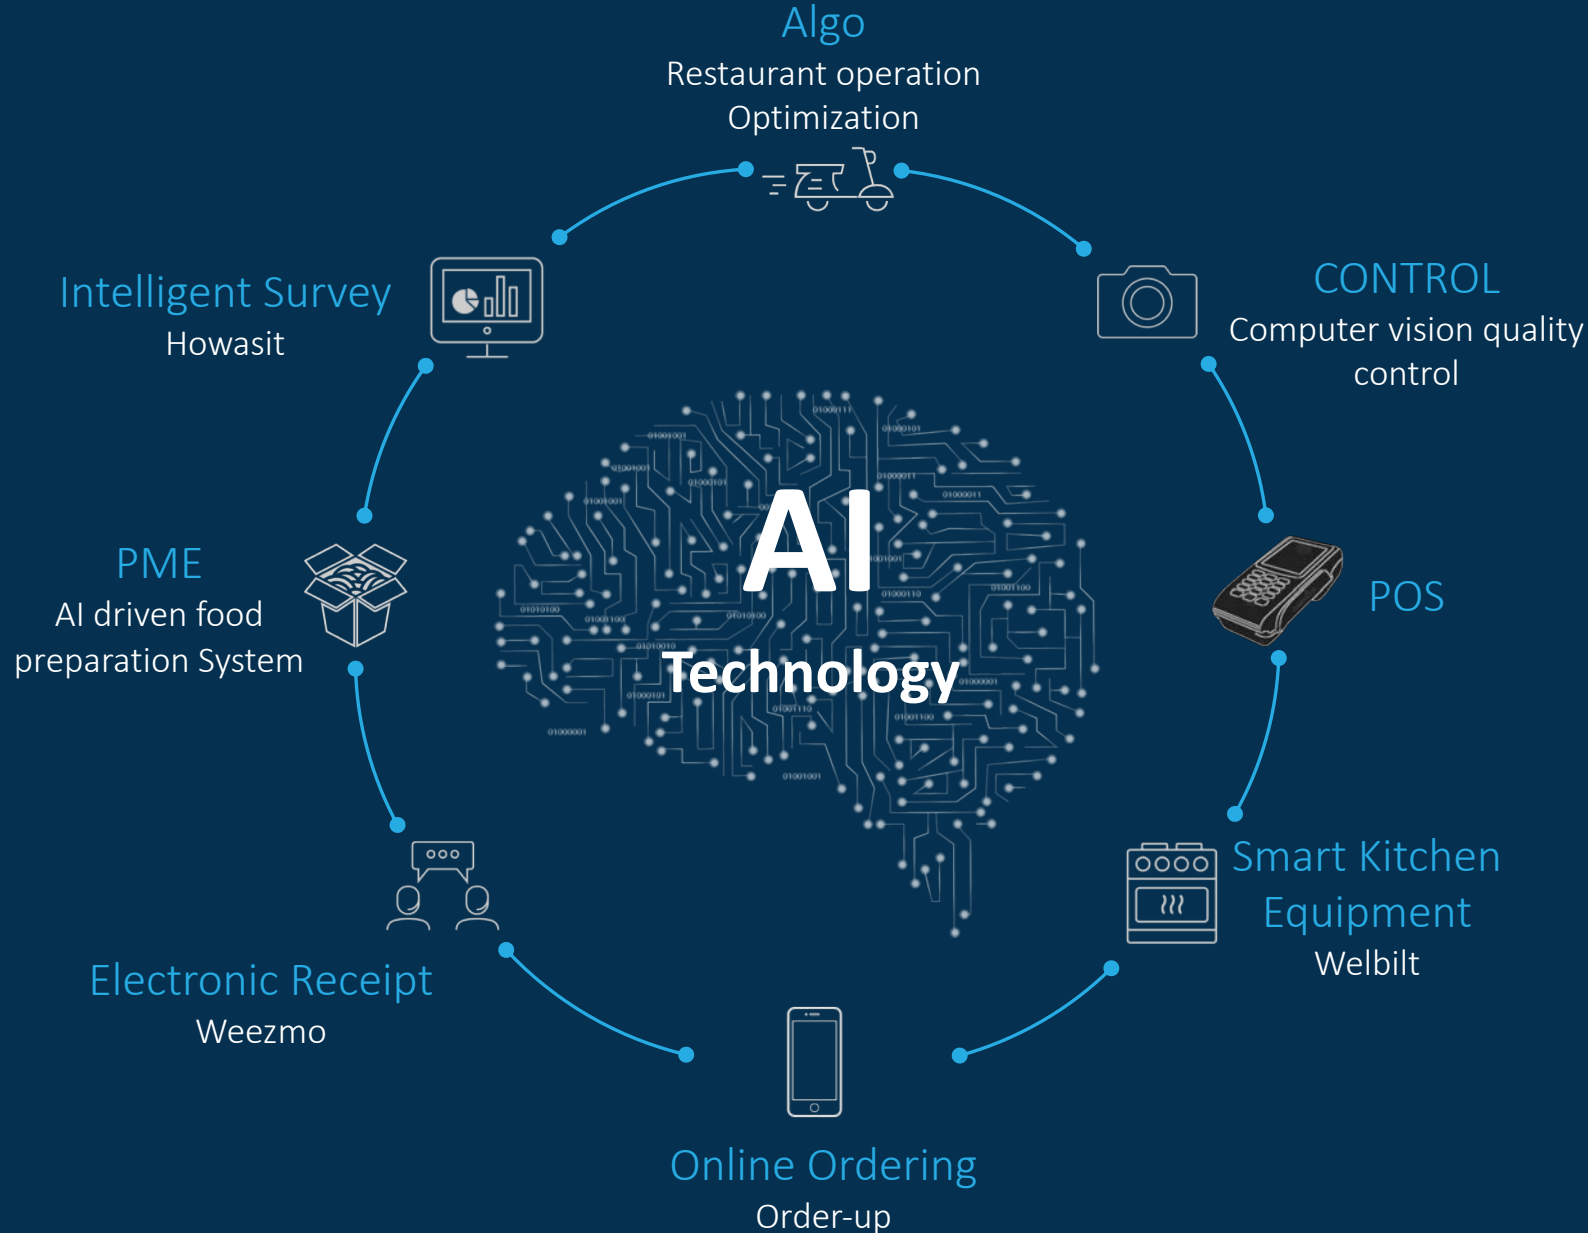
Algo
Restaurant operation Optimization

CONTROL
Computer vision quality control

POS

Smart Kitchen Equipment
Welbilt

Online Ordering
Order-up

Electronic Receipt
Weezmo

PME
AI driven food preparation System

Intelligent Survey
Howasit

AI
Technology